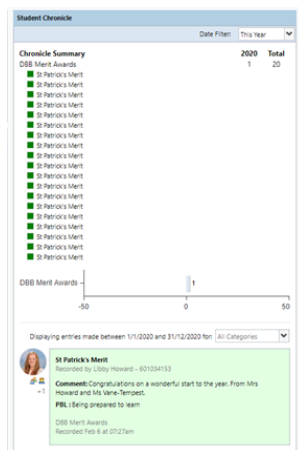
Student Chronicle

Date Filter: This Year

| Chronicle Summary | 2020 | Total |
|---|---|---|
| DBB Merit Awards | 1 | 20 |

St Patrick's Merit
St Patrick's Merit
St Patrick's Merit
St Patrick's Merit
St Patrick's Merit
St Patrick's Merit
St Patrick's Merit
St Patrick's Merit
St Patrick's Merit
St Patrick's Merit
St Patrick's Merit
St Patrick's Merit
St Patrick's Merit
St Patrick's Merit
St Patrick's Merit
St Patrick's Merit
St Patrick's Merit
St Patrick's Merit
St Patrick's Merit
St Patrick's Merit

DBB Merit Awards
1
-50
0
50

Displaying entries made between 1/1/2020 and 31/12/2020 for: All Categories

+1

St Patrick's Merit
Recorded by Libby Howard - 601034153

Comment: Congratulations on a wonderful start to the year. From Mrs Howard and Ms Vane-Tempest.

PBL: Being prepared to learn

DBB Merit Awards
Recorded Feb 6 at 07:27am